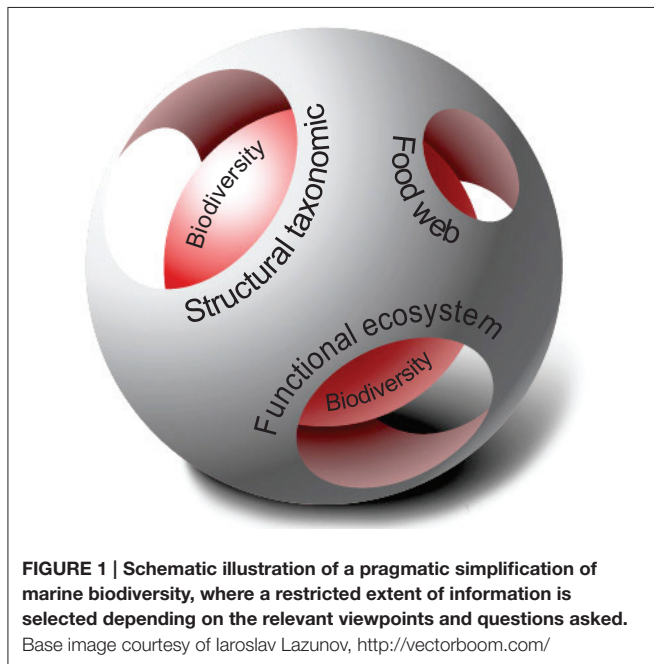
Biodiversity
Structural taxonomic
Food web
Functional ecosystem
Biodiversity

FIGURE 1 | Schematic illustration of a pragmatic simplification of marine biodiversity, where a restricted extent of information is selected depending on the relevant viewpoints and questions asked.
Base image courtesy of Iaroslav Lazunov, http://vectorboom.com/